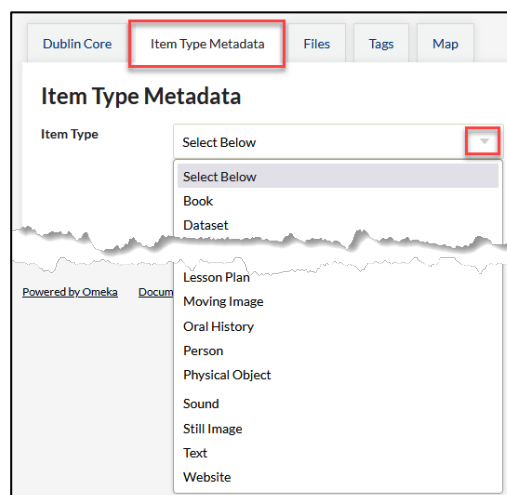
Dublin Core | Item Type Metadata | Files | Tags | Map

Item Type Metadata

Item Type

Select Below

Select Below
Book
Dataset

Lesson Plan
Moving Image
Oral History
Person
Physical Object
Sound
Still Image
Text
Website

Powered by Omeka   Docum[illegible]